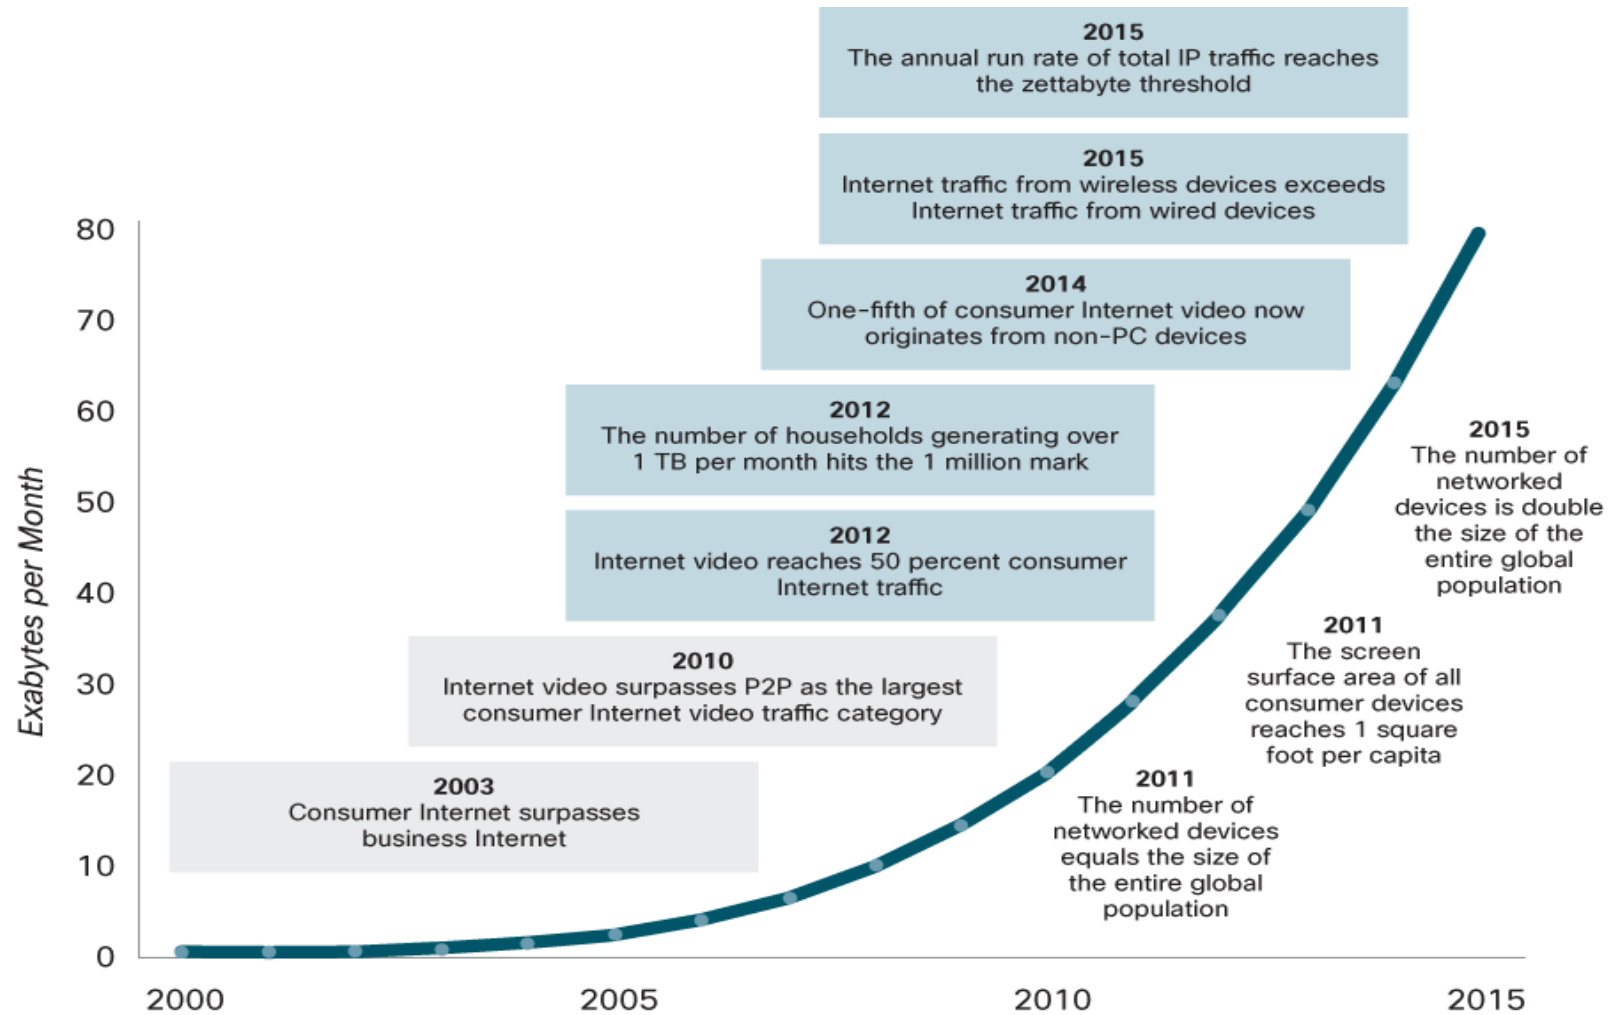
2015
The annual run rate of total IP traffic reaches the zettabyte threshold

2015
Internet traffic from wireless devices exceeds Internet traffic from wired devices

2014
One-fifth of consumer Internet video now originates from non-PC devices

2012
The number of households generating over 1 TB per month hits the 1 million mark

2012
Internet video reaches 50 percent consumer Internet traffic

2010
Internet video surpasses P2P as the largest consumer Internet video traffic category

2003
Consumer Internet surpasses business Internet

2015
The number of networked devices is double the size of the entire global population

2011
The screen surface area of all consumer devices reaches 1 square foot per capita

2011
The number of networked devices equals the size of the entire global population

Exabytes per Month

80
70
60
50
40
30
20
10
0

2000
2005
2010
2015